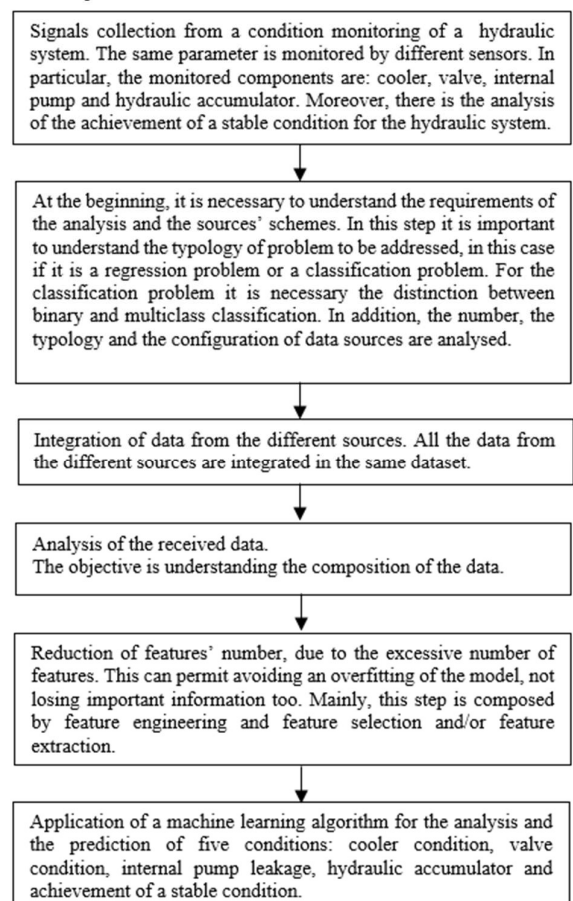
Signals collection from a condition monitoring of a hydraulic system. The same parameter is monitored by different sensors. In particular, the monitored components are: cooler, valve, internal pump and hydraulic accumulator. Moreover, there is the analysis of the achievement of a stable condition for the hydraulic system.

At the beginning, it is necessary to understand the requirements of the analysis and the sources' schemes. In this step it is important to understand the typology of problem to be addressed, in this case if it is a regression problem or a classification problem. For the classification problem it is necessary the distinction between binary and multiclass classification. In addition, the number, the typology and the configuration of data sources are analysed.

Integration of data from the different sources. All the data from the different sources are integrated in the same dataset.

Analysis of the received data.
The objective is understanding the composition of the data.

Reduction of features' number, due to the excessive number of features. This can permit avoiding an overfitting of the model, not losing important information too. Mainly, this step is composed by feature engineering and feature selection and/or feature extraction.

Application of a machine learning algorithm for the analysis and the prediction of five conditions: cooler condition, valve condition, internal pump leakage, hydraulic accumulator and achievement of a stable condition.